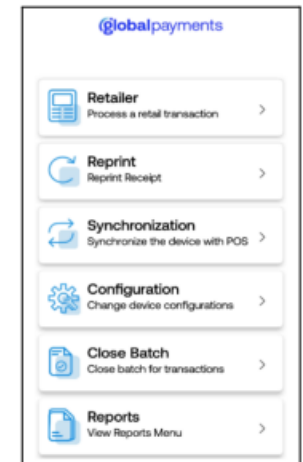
globalpayments

Retailer
Process a retail transaction
>

Reprint
Reprint Receipt
>

Synchronization
Synchronize the device with POS
>

Configuration
Change device configurations
>

Close Batch
Close batch for transactions
>

Reports
View Reports Menu
>